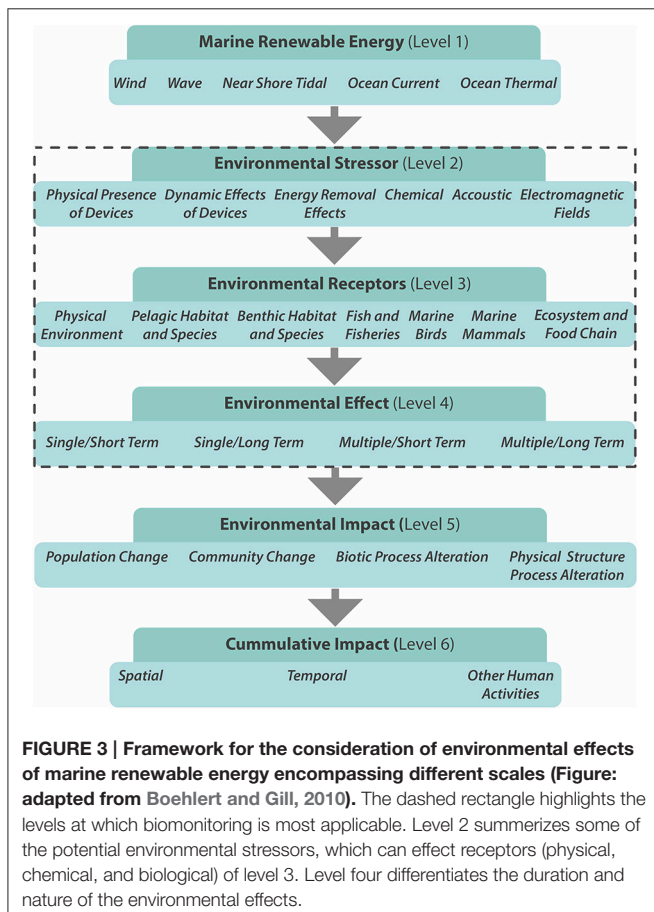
**Marine Renewable Energy** (Level 1)

Wind Wave Near Shore Tidal Ocean Current Ocean Thermal

**Environmental Stressor** (Level 2)

Physical Presence of Devices Dynamic Effects of Devices Energy Removal Effects Chemical Accoustic Electromagnetic Fields

**Environmental Receptors** (Level 3)

Physical Environment Pelagic Habitat and Species Benthic Habitat and Species Fish and Fisheries Marine Birds Marine Mammals Ecosystem and Food Chain

**Environmental Effect** (Level 4)

Single/Short Term Single/Long Term Multiple/Short Term Multiple/Long Term

**Environmental Impact** (Level 5)

Population Change Community Change Biotic Process Alteration Physical Structure Process Alteration

**Cummulative Impact** (Level 6)

Spatial Temporal Other Human Activities

**FIGURE 3 | Framework for the consideration of environmental effects of marine renewable energy encompassing different scales (Figure: adapted from Boehlert and Gill, 2010).** The dashed rectangle highlights the levels at which biomonitoring is most applicable. Level 2 summerizes some of the potential environmental stressors, which can effect receptors (physical, chemical, and biological) of level 3. Level four differentiates the duration and nature of the environmental effects.